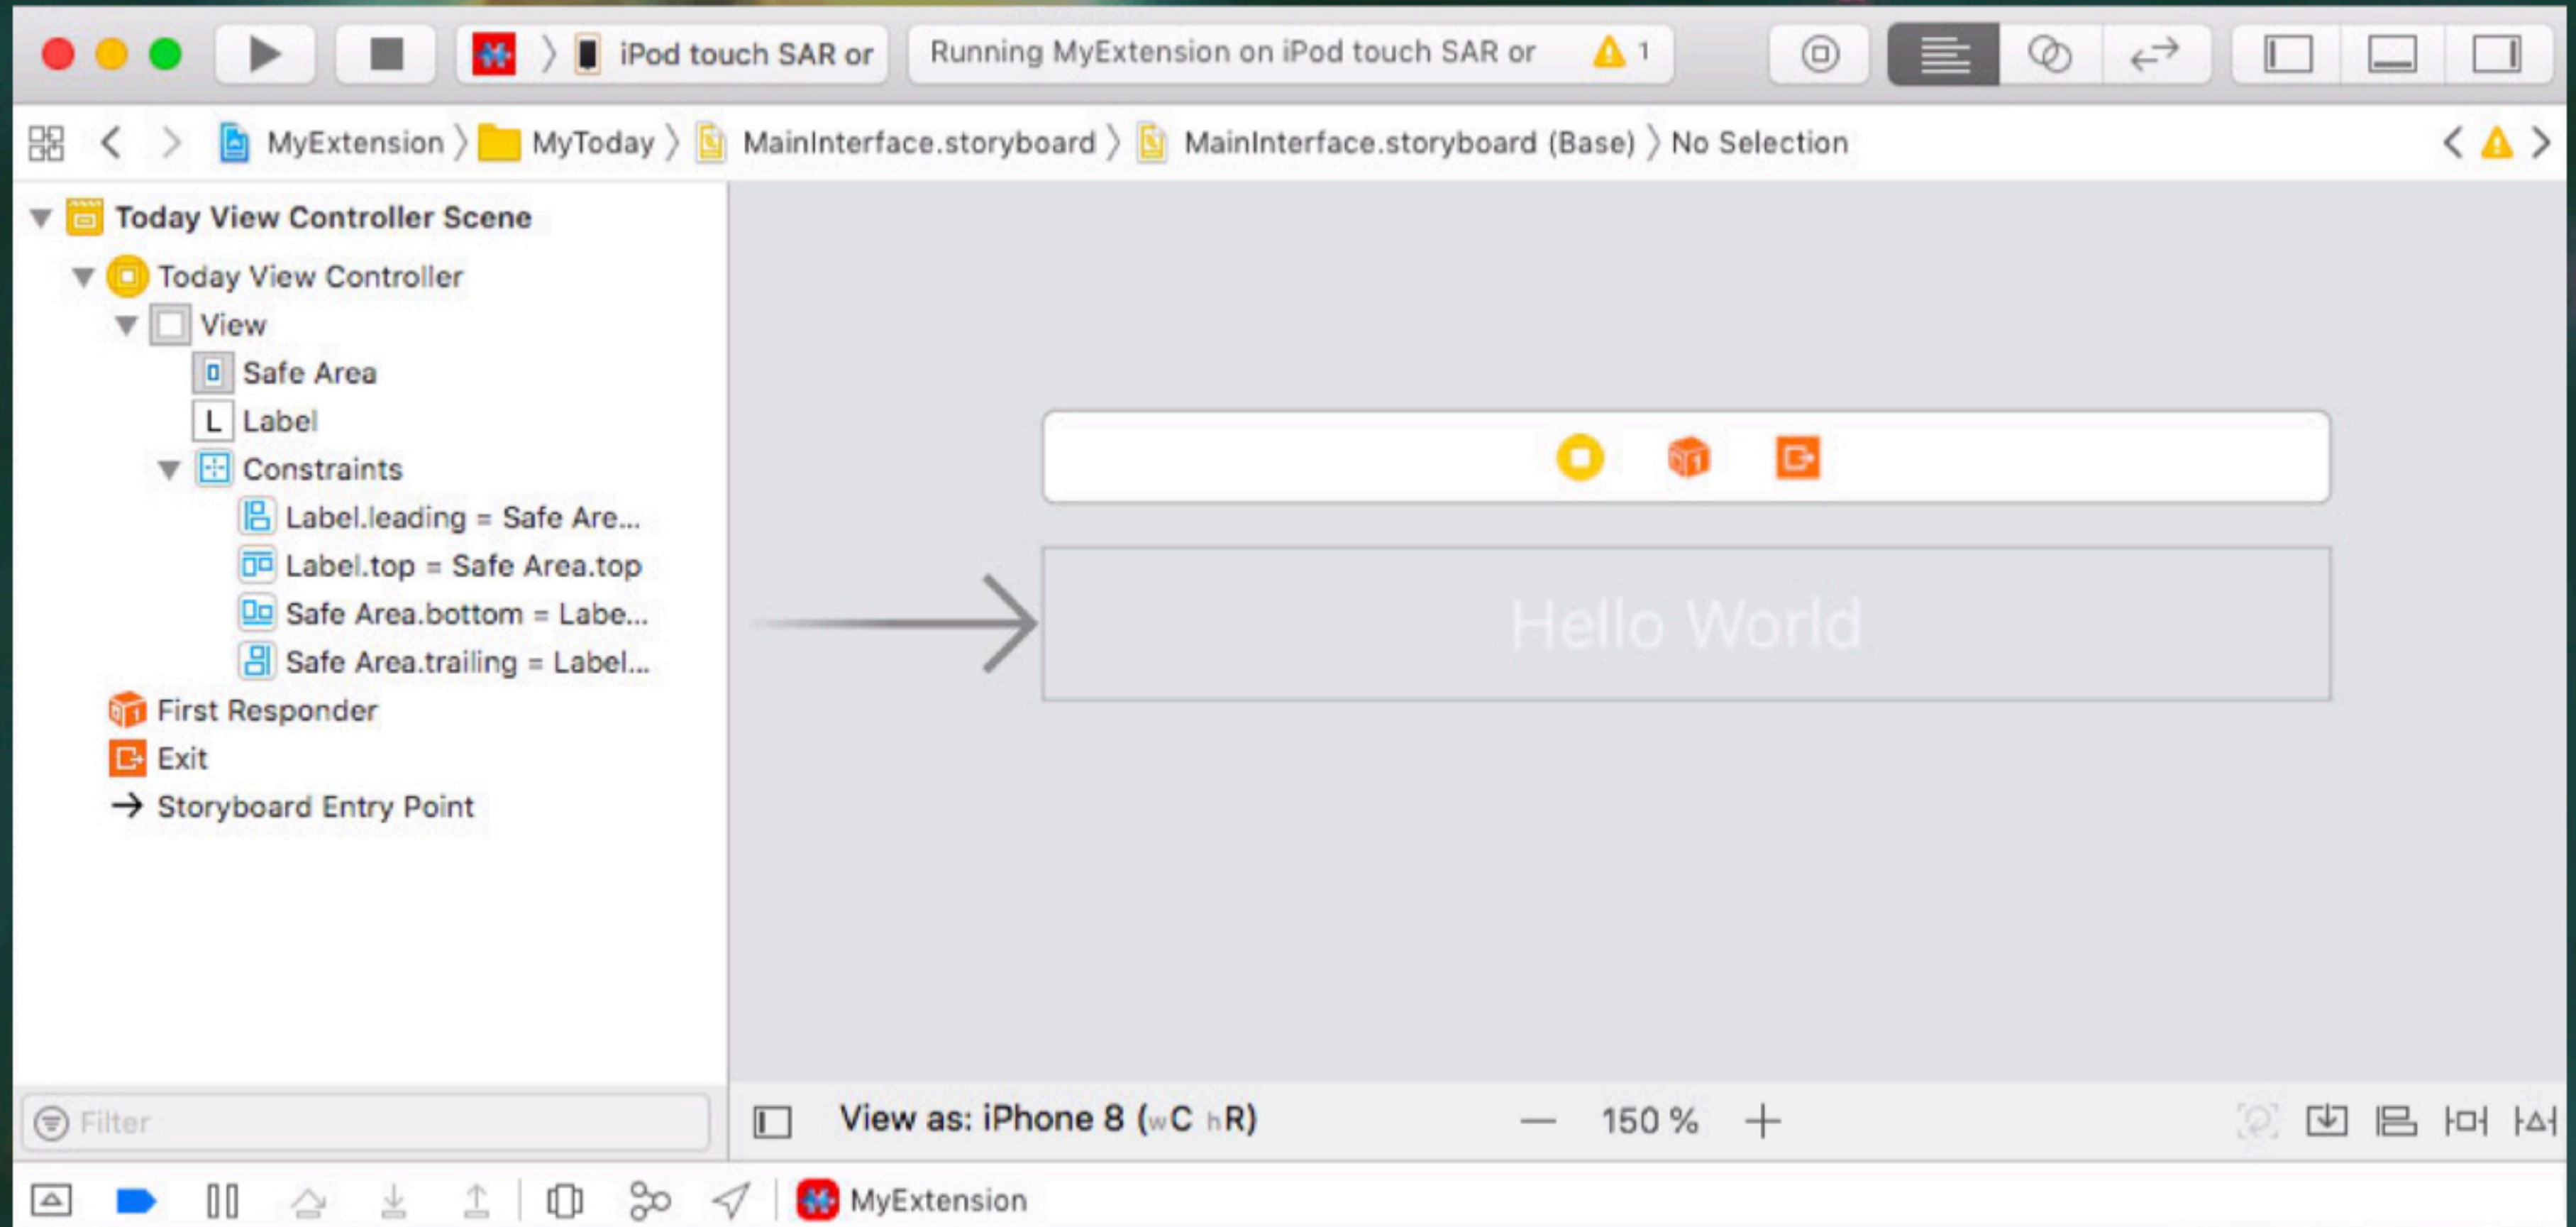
iPod touch SAR or
Running MyExtension on iPod touch SAR or ⚠ 1

MyExtension 〉 MyToday 〉 MainInterface.storyboard 〉 MainInterface.storyboard (Base) 〉 No Selection

Today View Controller Scene
Today View Controller
View
Safe Area
L Label
Constraints
Label.leading = Safe Are...
Label.top = Safe Area.top
Safe Area.bottom = Labe...
Safe Area.trailing = Label...
First Responder
Exit
Storyboard Entry Point

Hello World

Filter

View as: iPhone 8 (wC hR)

— 150 % +

MyExtension